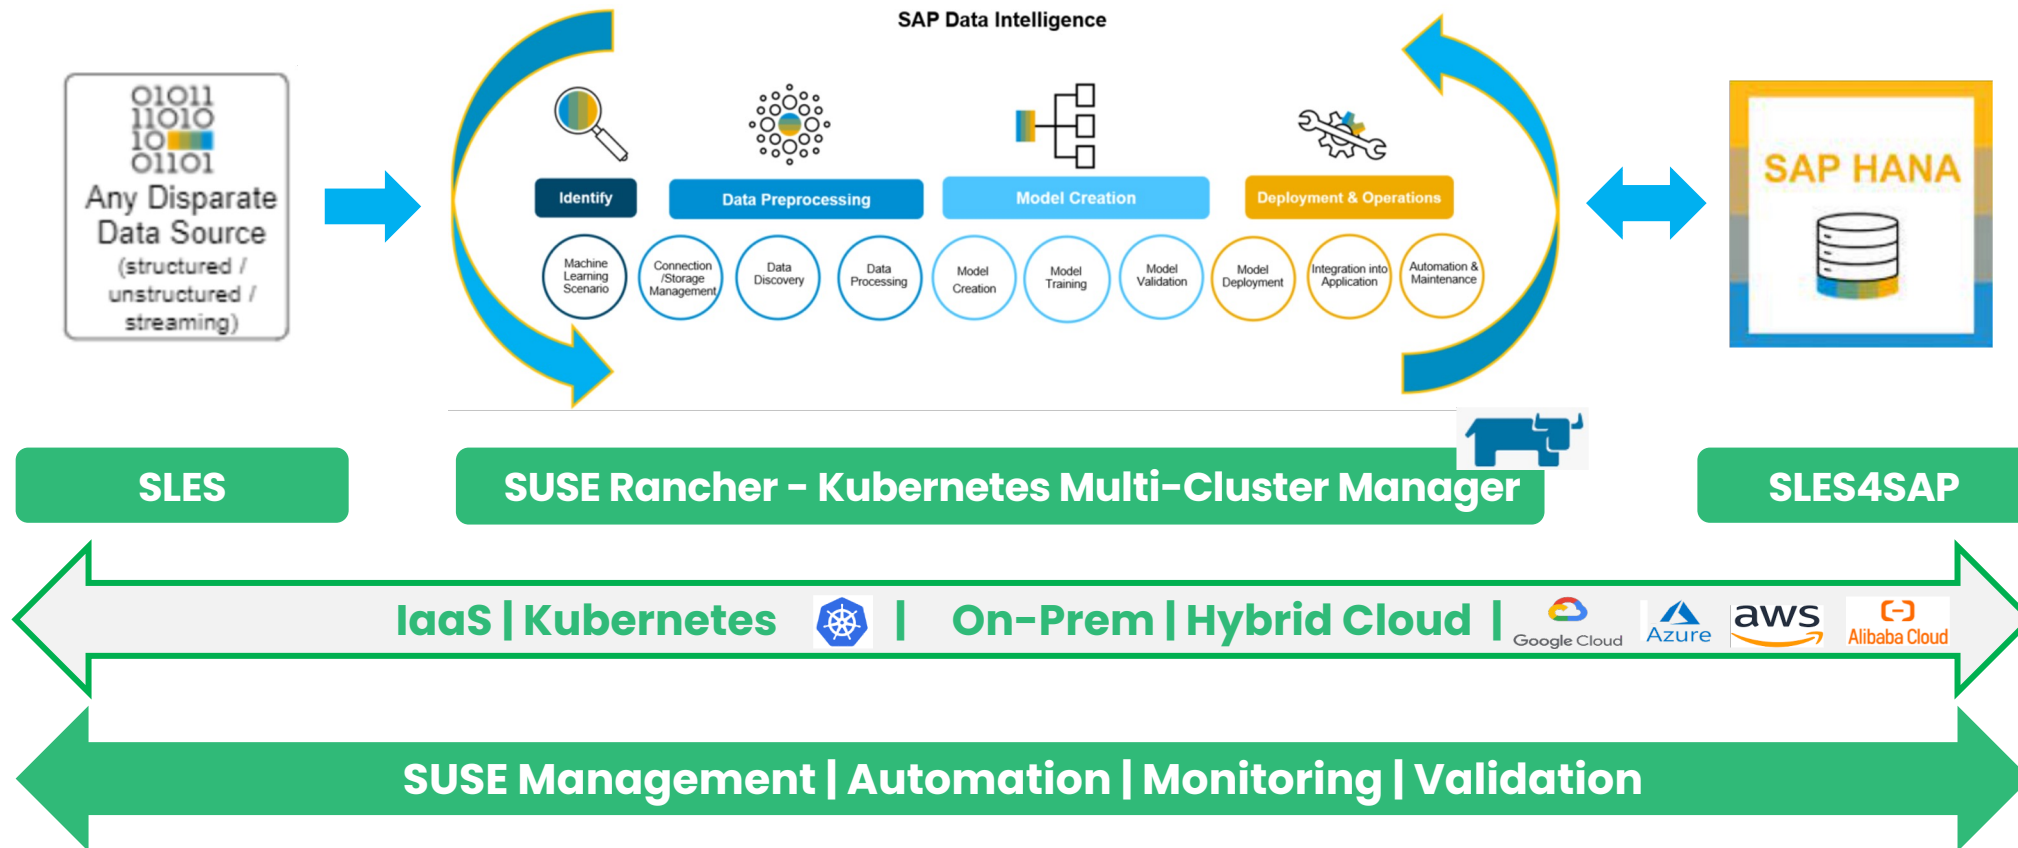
SAP Data Intelligence

01011
11010
10
01101
Any Disparate Data Source (structured / unstructured / streaming)

Identify
Data Preprocessing
Model Creation
Deployment & Operations

Machine Learning Scenario
Connection /Storage Management
Data Discovery
Data Processing
Model Creation
Model Training
Model Validation
Model Deployment
Integration into Application
Automation & Maintenance

SAP HANA

SLES
SUSE Rancher - Kubernetes Multi-Cluster Manager
SLES4SAP

IaaS | Kubernetes | On-Prem | Hybrid Cloud | Google Cloud Azure aws Alibaba Cloud

SUSE Management | Automation | Monitoring | Validation